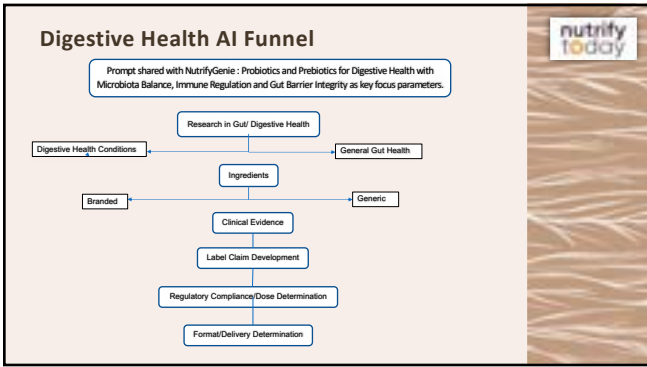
Digestive Health AI Funnel

nutrify today

Prompt shared with NutrifyGenie : Probiotics and Prebiotics for Digestive Health with Microbiota Balance, Immune Regulation and Gut Barrier Integrity as key focus parameters.

Research in Gut/ Digestive Health

Digestive Health Conditions

General Gut Health

Ingredients

Branded

Generic

Clinical Evidence

Label Claim Development

Regulatory Compliance/Dose Determination

Format/Delivery Determination